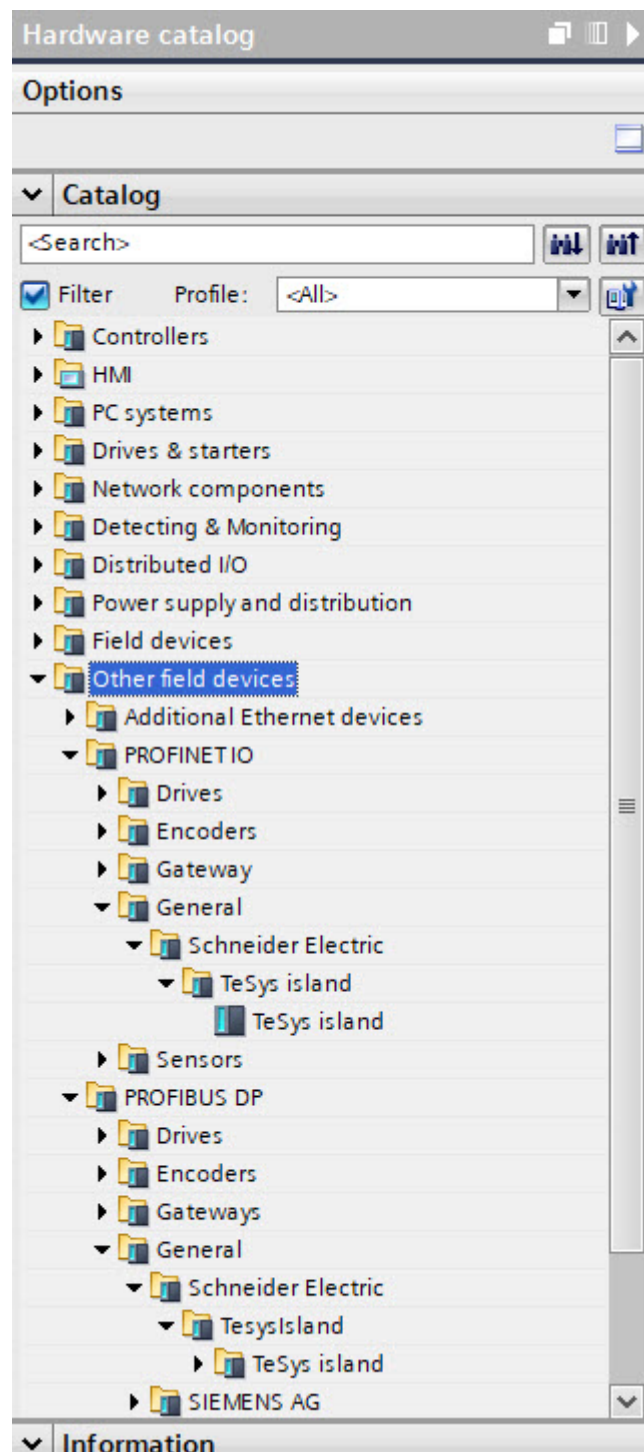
Hardware catalog

Options

Catalog

<Search>

Filter Profile: <All>

Controllers
HMI
PC systems
Drives & starters
Network components
Detecting & Monitoring
Distributed I/O
Power supply and distribution
Field devices
Other field devices
Additional Ethernet devices
PROFINET IO
Drives
Encoders
Gateway
General
Schneider Electric
TeSys island
TeSys island
Sensors
PROFIBUS DP
Drives
Encoders
Gateways
General
Schneider Electric
TesysIsland
TeSys island
SIEMENS AG

Information